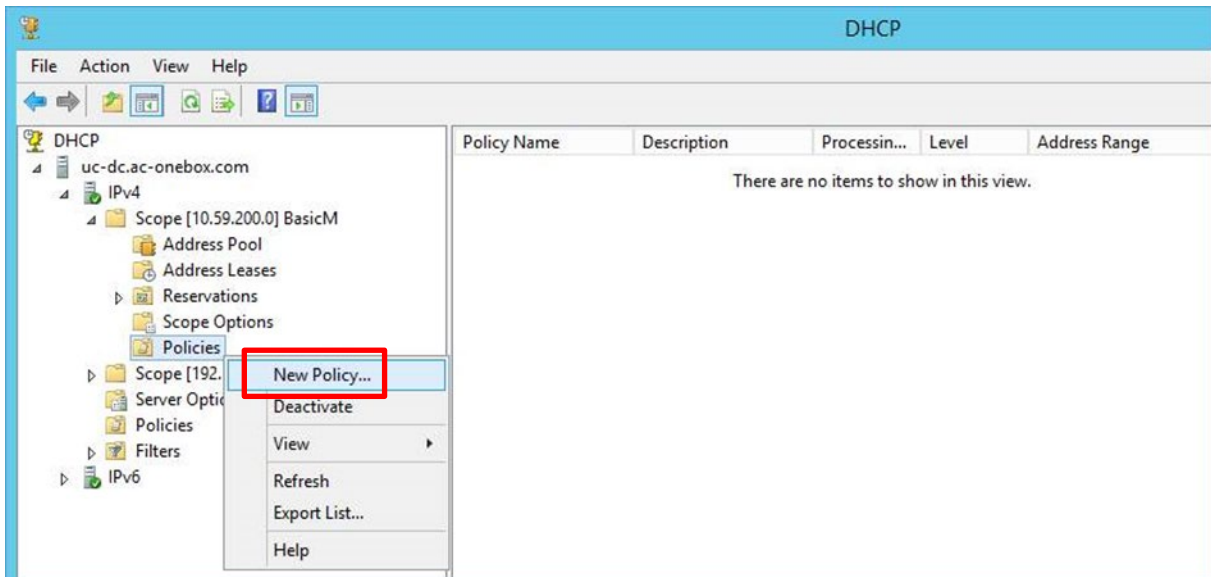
DHCP

File Action View Help

DHCP
uc-dc.ac-onebox.com
IPv4
Scope [10.59.200.0] BasicM
Address Pool
Address Leases
Reservations
Scope Options
Policies
Scope [192.
Server Optic
Policies
Filters
IPv6

New Policy...
Deactivate
View
Refresh
Export List...
Help

| Policy Name | Description | Processin... | Level | Address Range |
|---|---|---|---|---|

There are no items to show in this view.